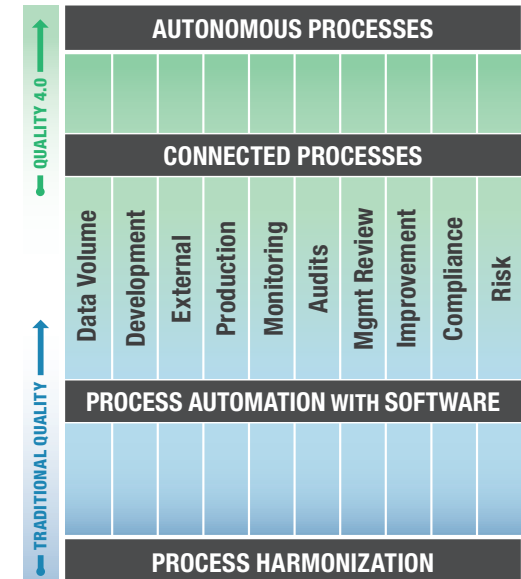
QUALITY 4.0

TRADITIONAL QUALITY

AUTONOMOUS PROCESSES

CONNECTED PROCESSES

Data Volume

Development

External

Production

Monitoring

Audits

Mgmt Review

Improvement

Compliance

Risk

PROCESS AUTOMATION WITH SOFTWARE

PROCESS HARMONIZATION